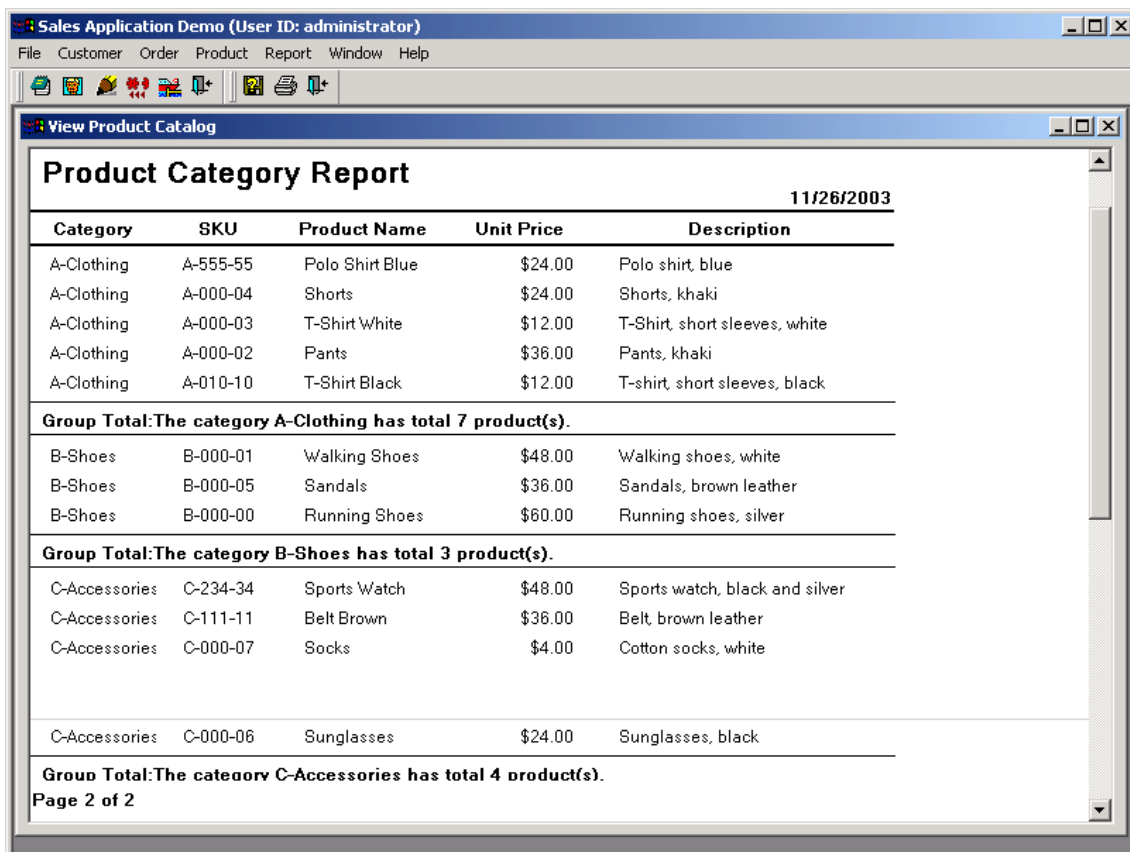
Sales Application Demo (User ID: administrator)

File Customer Order Product Report Window Help

View Product Catalog

Product Category Report

11/26/2003

| Category | SKU | Product Name | Unit Price | Description |
|---|---|---|---|---|
| A-Clothing | A-555-55 | Polo Shirt Blue | \$24.00 | Polo shirt, blue |
| A-Clothing | A-000-04 | Shorts | \$24.00 | Shorts, khaki |
| A-Clothing | A-000-03 | T-Shirt White | \$12.00 | T-Shirt, short sleeves, white |
| A-Clothing | A-000-02 | Pants | \$36.00 | Pants, khaki |
| A-Clothing | A-010-10 | T-Shirt Black | \$12.00 | T-shirt, short sleeves, black |

Group Total:The category A-Clothing has total 7 product(s).

| Category | SKU | Product Name | Unit Price | Description |
|---|---|---|---|---|
| B-Shoes | B-000-01 | Walking Shoes | \$48.00 | Walking shoes, white |
| B-Shoes | B-000-05 | Sandals | \$36.00 | Sandals, brown leather |
| B-Shoes | B-000-00 | Running Shoes | \$60.00 | Running shoes, silver |

Group Total:The category B-Shoes has total 3 product(s).

| Category | SKU | Product Name | Unit Price | Description |
|---|---|---|---|---|
| C-Accessories | C-234-34 | Sports Watch | \$48.00 | Sports watch, black and silver |
| C-Accessories | C-111-11 | Belt Brown | \$36.00 | Belt, brown leather |
| C-Accessories | C-000-07 | Socks | \$4.00 | Cotton socks, white |
| C-Accessories | C-000-06 | Sunglasses | \$24.00 | Sunglasses, black |

Group Total:The category C-Accessories has total 4 product(s).

Page 2 of 2